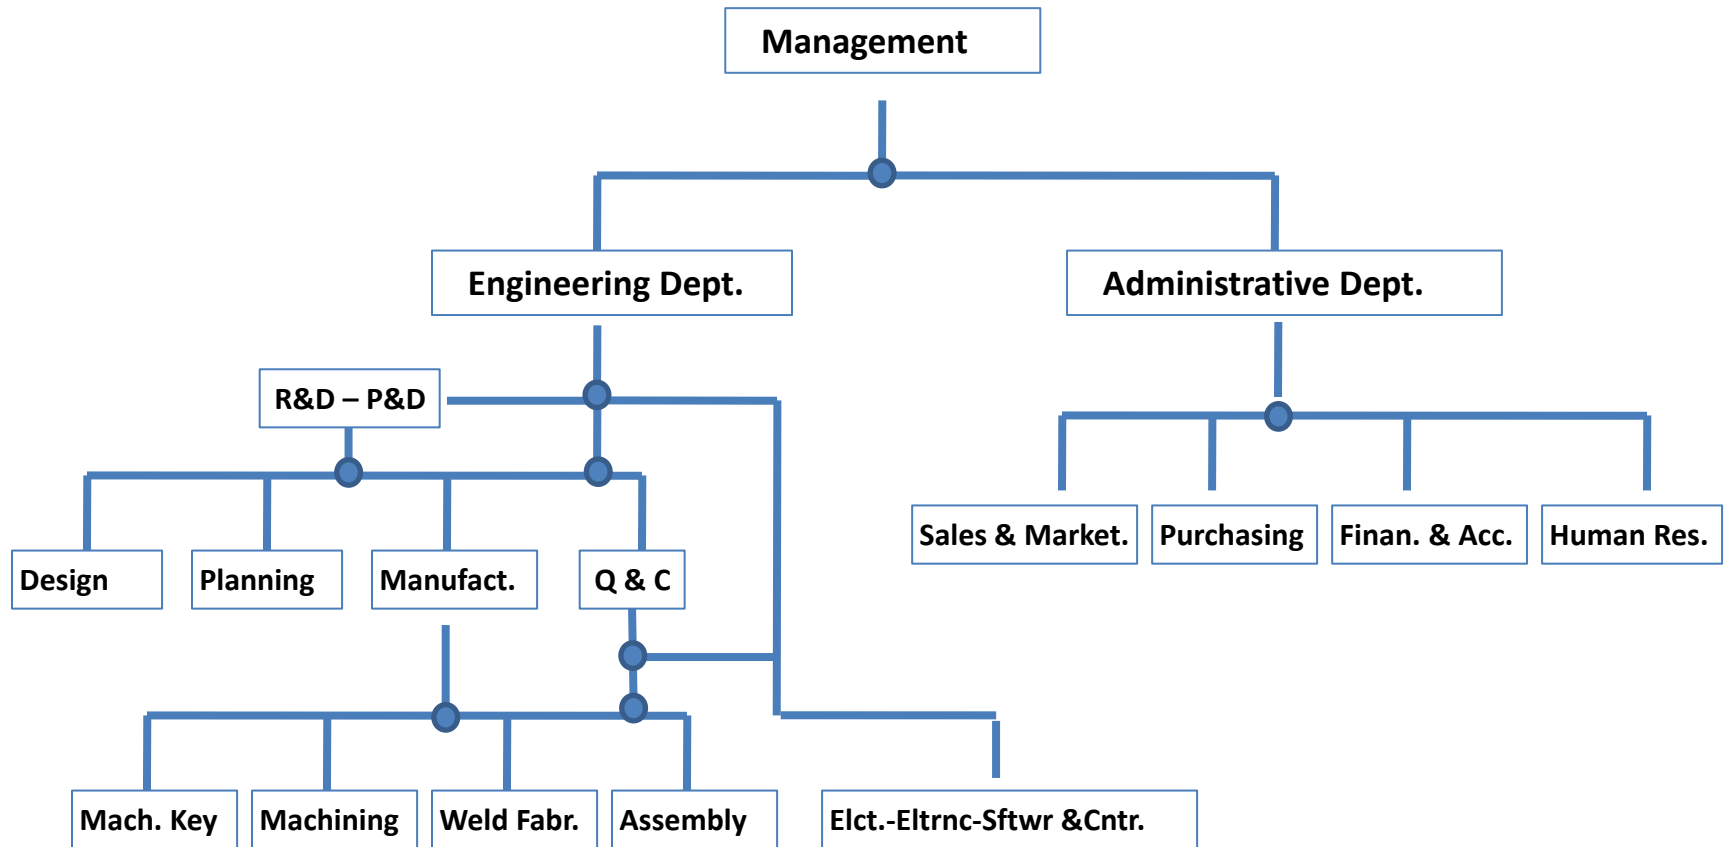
Management

Engineering Dept.

Administrative Dept.

R&D – P&D

Design

Planning

Manufact.

Q & C

Sales & Market.

Purchasing

Finan. & Acc.

Human Res.

Mach. Key

Machining

Weld Fabr.

Assembly

Elct.-Eltrnc-Sftwr &Cntr.